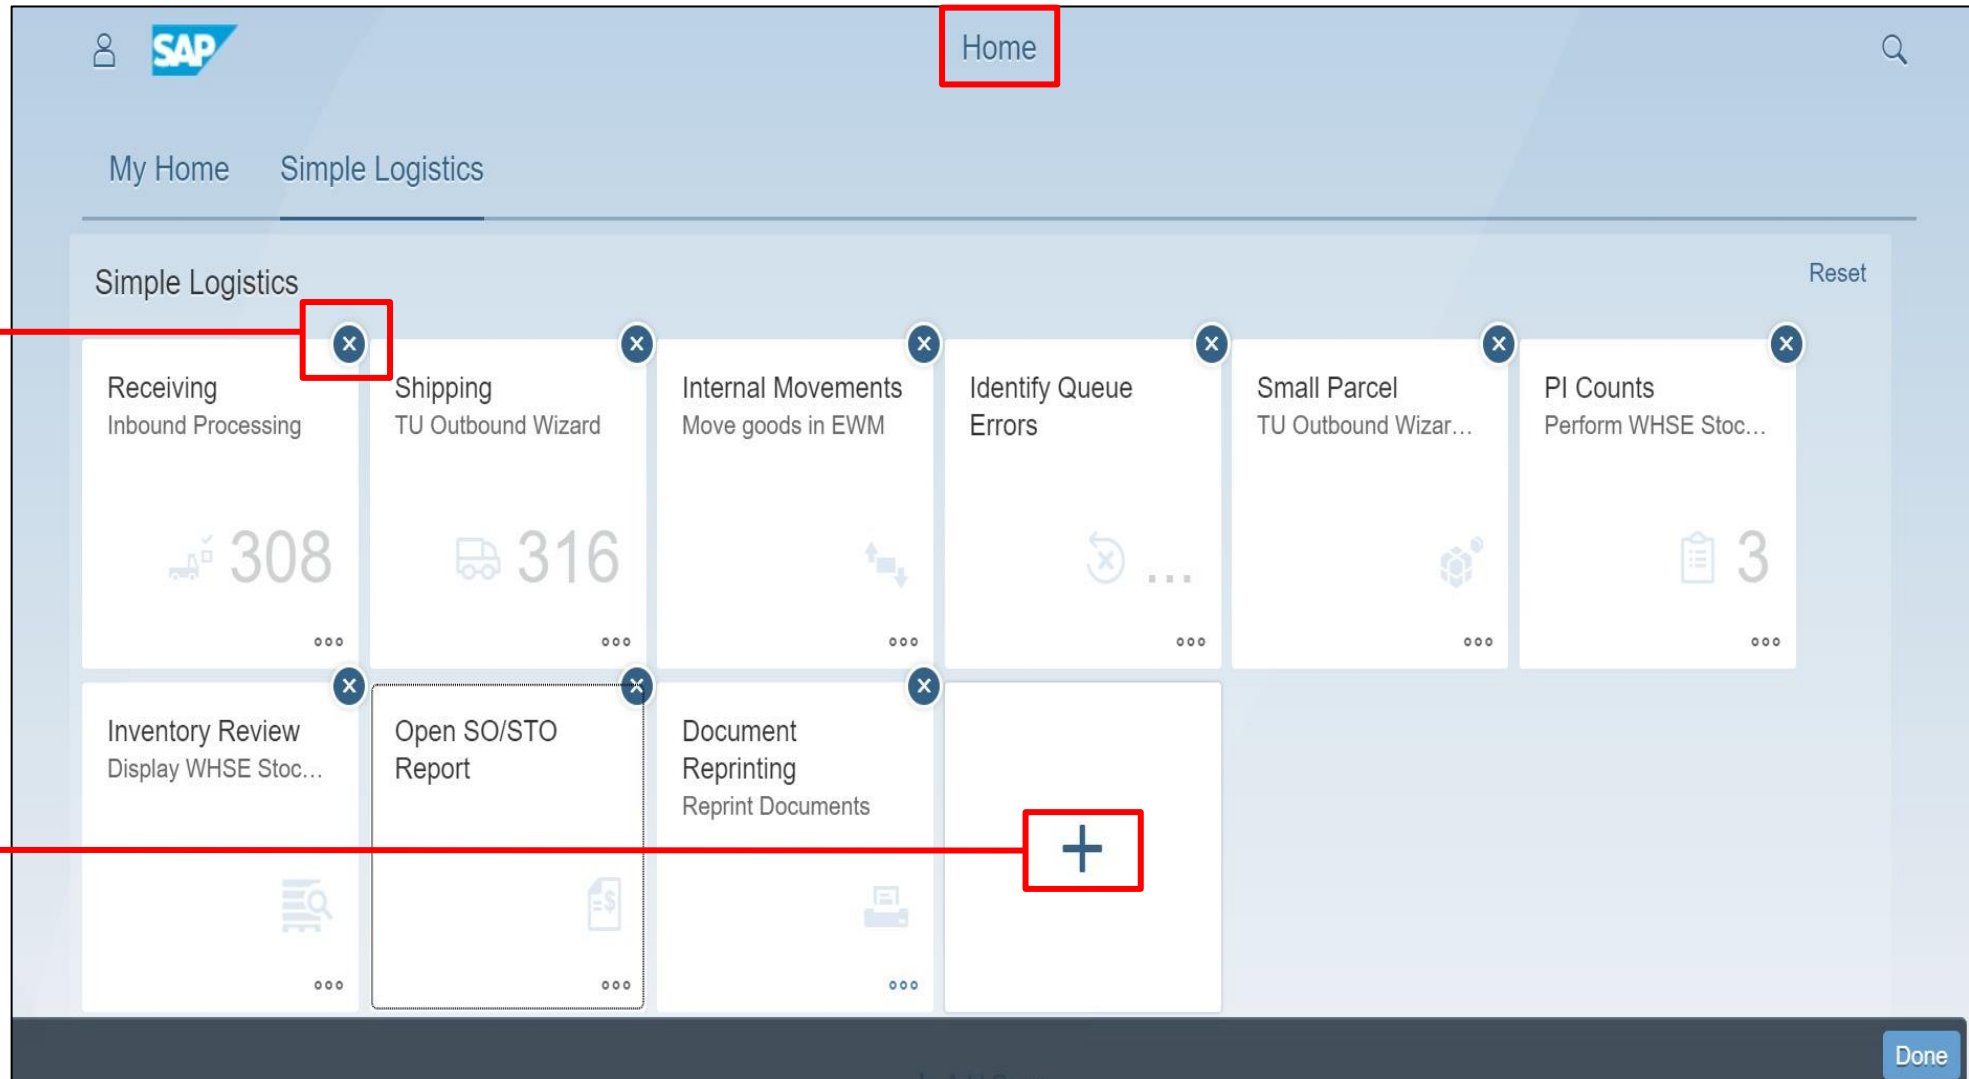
SAP

Home

My Home Simple Logistics

Simple Logistics

Reset

Receiving
Inbound Processing
308

Shipping
TU Outbound Wizard
316

Internal Movements
Move goods in EWM

Identify Queue Errors
...

Small Parcel
TU Outbound Wizar...

PI Counts
Perform WHSE Stoc...
3

Inventory Review
Display WHSE Stoc...

Open SO/STO Report

Document Reprinting
Reprint Documents

+

Done